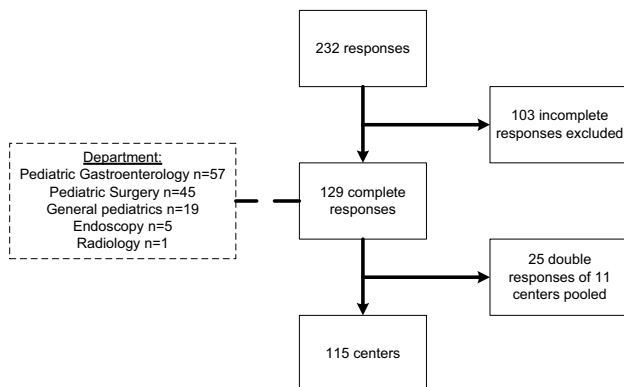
232 responses

103 incomplete responses excluded

Department:
Pediatric Gastroenterology n=57
Pediatric Surgery n=45
General pediatrics n=19
Endoscopy n=5
Radiology n=1

129 complete responses

25 double responses of 11 centers pooled

115 centers